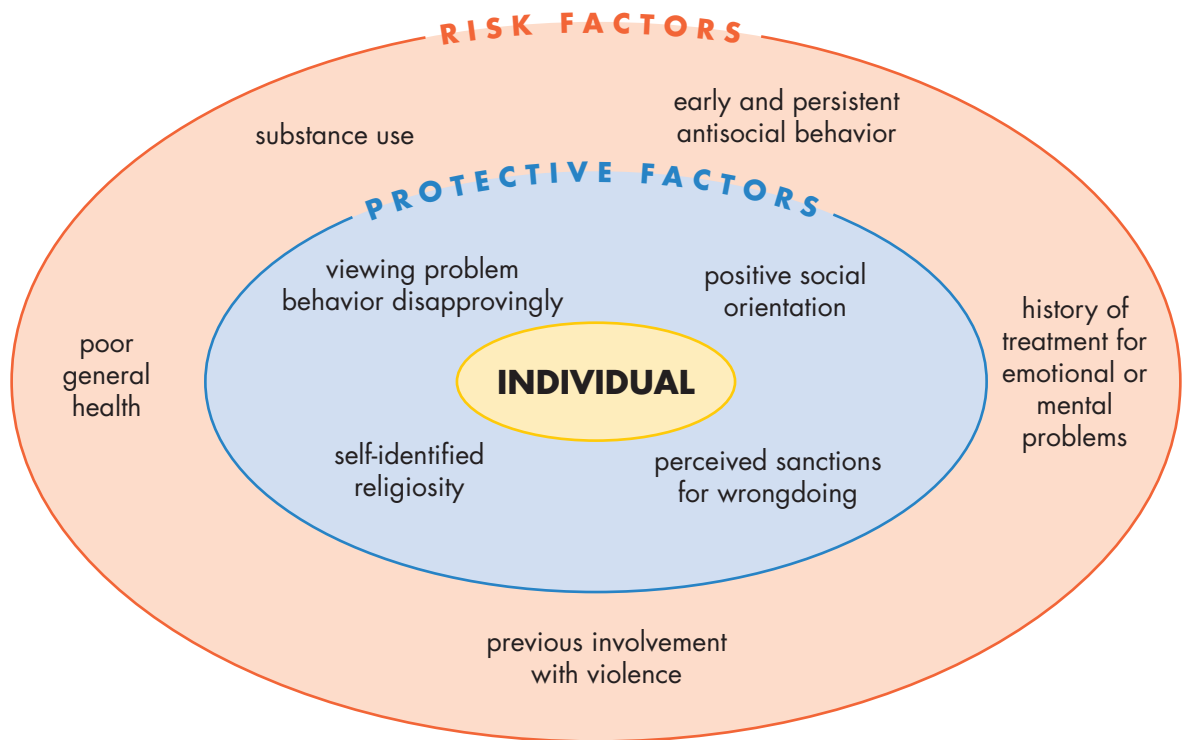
RISK FACTORS

substance use

early and persistent antisocial behavior

PROTECTIVE FACTORS

viewing problem behavior disapprovingly

positive social orientation

poor general health

INDIVIDUAL

history of treatment for emotional or mental problems

self-identified religiosity

perceived sanctions for wrongdoing

previous involvement with violence